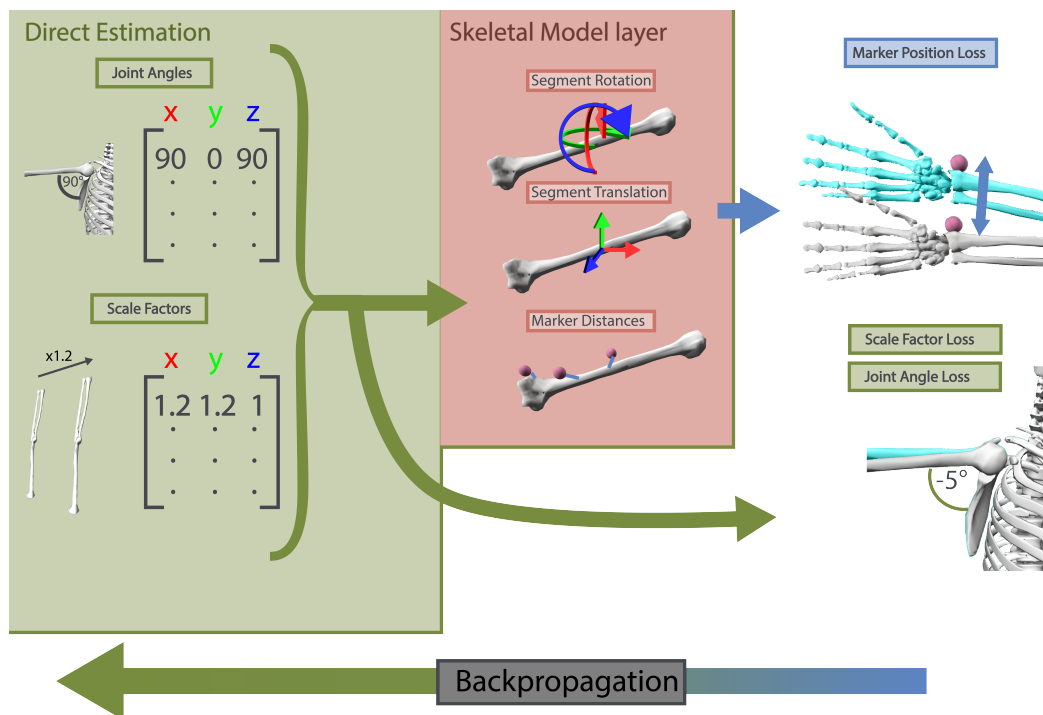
Direct Estimation

Joint Angles

90°

x y z

$\begin{bmatrix} 90 & 0 & 90 \\ \cdot & \cdot & \cdot \\ \cdot & \cdot & \cdot \\ \cdot & \cdot & \cdot \end{bmatrix}$

Scale Factors

x1.2

x y z

$\begin{bmatrix} 1.2 & 1.2 & 1 \\ \cdot & \cdot & \cdot \\ \cdot & \cdot & \cdot \\ \cdot & \cdot & \cdot \end{bmatrix}$

Skeletal Model layer

Segment Rotation

Segment Translation

Marker Distances

Marker Position Loss

Scale Factor Loss

Joint Angle Loss

-5°

Backpropagation